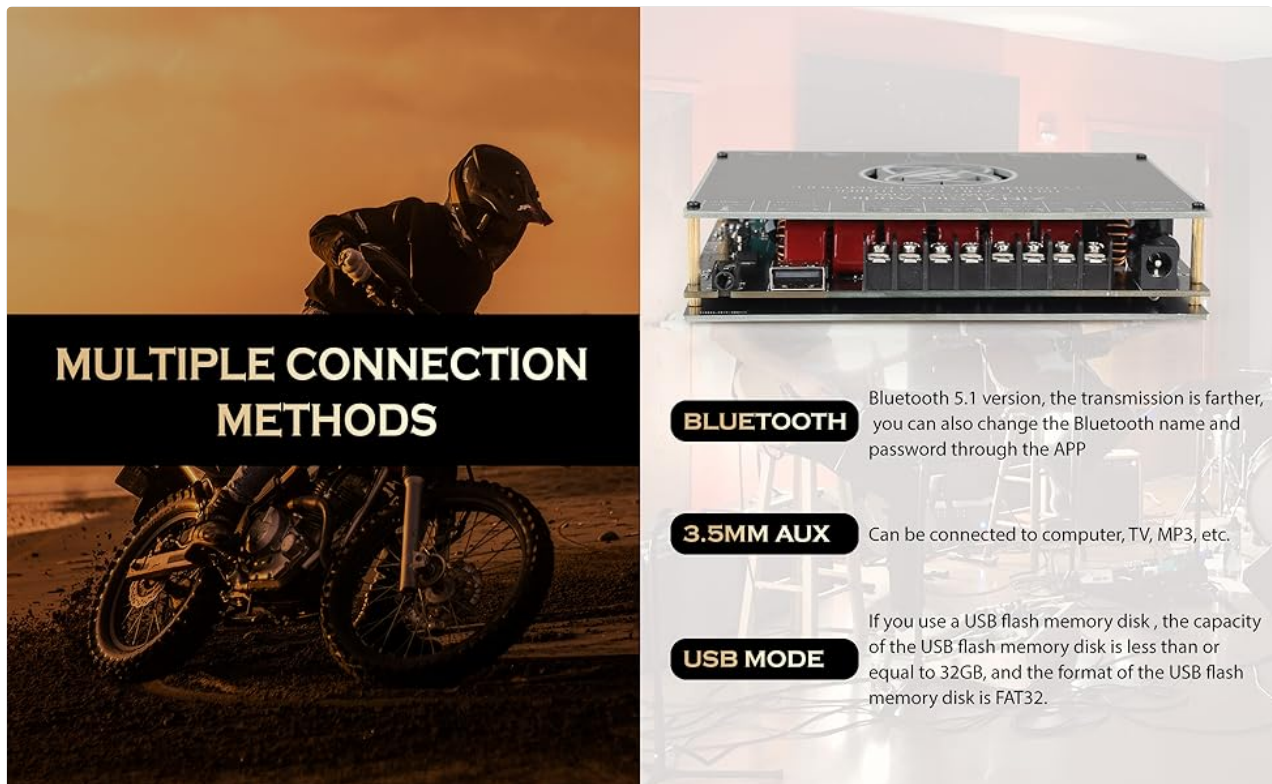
MULTIPLE CONNECTION METHODS

BLUETOOTH
Bluetooth 5.1 version, the transmission is farther, you can also change the Bluetooth name and password through the APP

3.5MM AUX
Can be connected to computer, TV, MP3, etc.

USB MODE
If you use a USB flash memory disk , the capacity of the USB flash memory disk is less than or equal to 32GB, and the format of the USB flash memory disk is FAT32.